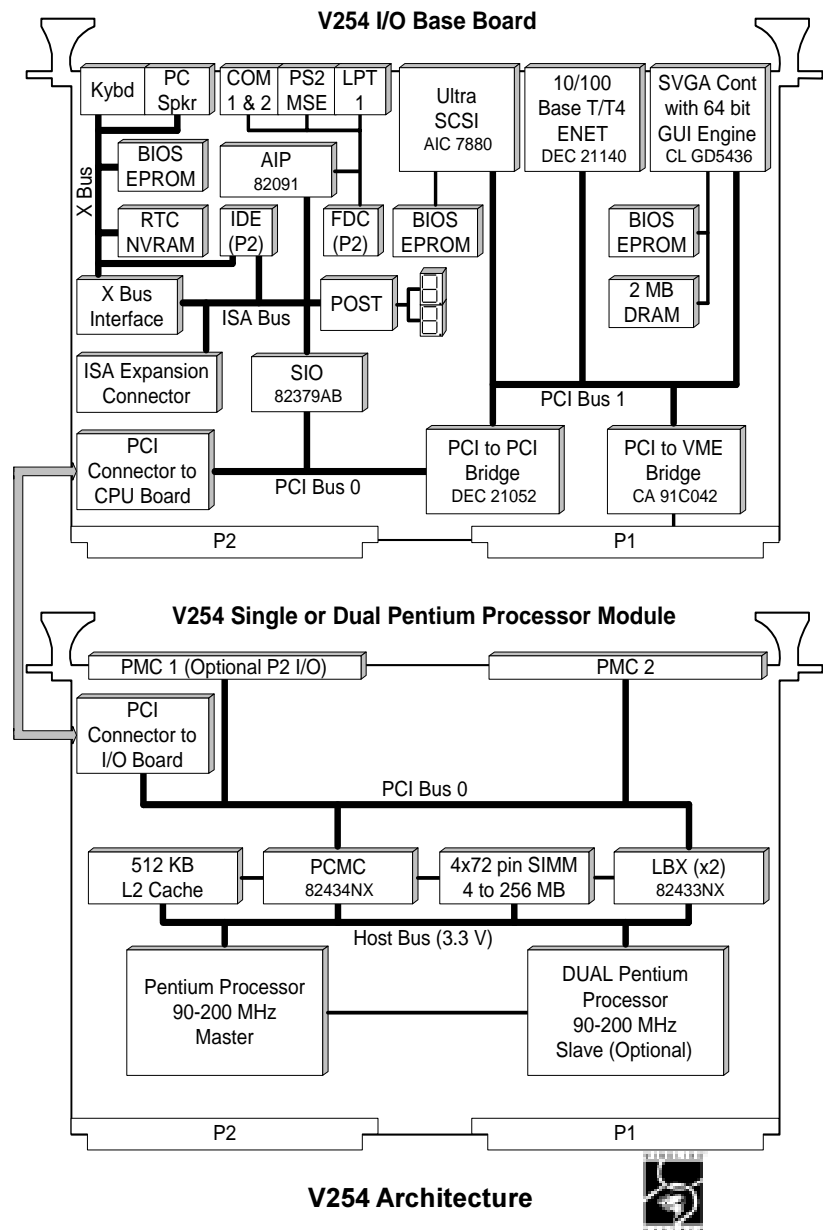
V254 I/O Base Board

Kybd
PC Spkr
COM 1 & 2
PS2 MSE
LPT 1
Ultra SCSI AIC 7880
10/100 Base T/T4 ENET DEC 21140
SVGA Cont with 64 bit GUI Engine CL GD5436

X Bus
BIOS EPROM
AIP 82091
RTC NVRAM
IDE (P2)
FDC (P2)
BIOS EPROM
BIOS EPROM
2 MB DRAM
X Bus Interface
ISA Bus
POST
ISA Expansion Connector
SIO 82379AB
PCI Bus 1
PCI Connector to CPU Board
PCI Bus 0
PCI to PCI Bridge DEC 21052
PCI to VME Bridge CA 91C042
P2
P1

V254 Single or Dual Pentium Processor Module

PMC 1 (Optional P2 I/O)
PMC 2
PCI Connector to I/O Board
PCI Bus 0
512 KB L2 Cache
PCMC 82434NX
4x72 pin SIMM 4 to 256 MB
LBX (x2) 82433NX
Host Bus (3.3 V)
Pentium Processor 90-200 MHz Master
DUAL Pentium Processor 90-200 MHz Slave (Optional)
P2
P1

V254 Architecture